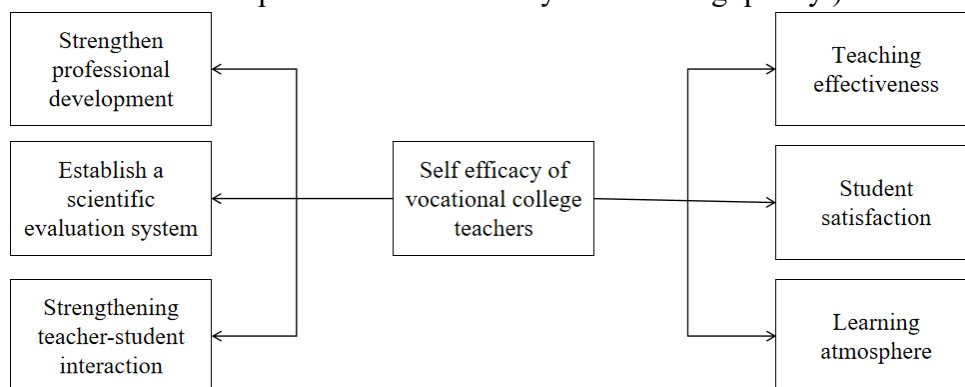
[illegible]

Strengthen professional development

Establish a scientific evaluation system

Strengthening teacher-student interaction

Self efficacy of vocational college teachers

Teaching effectiveness

Student satisfaction

Learning atmosphere